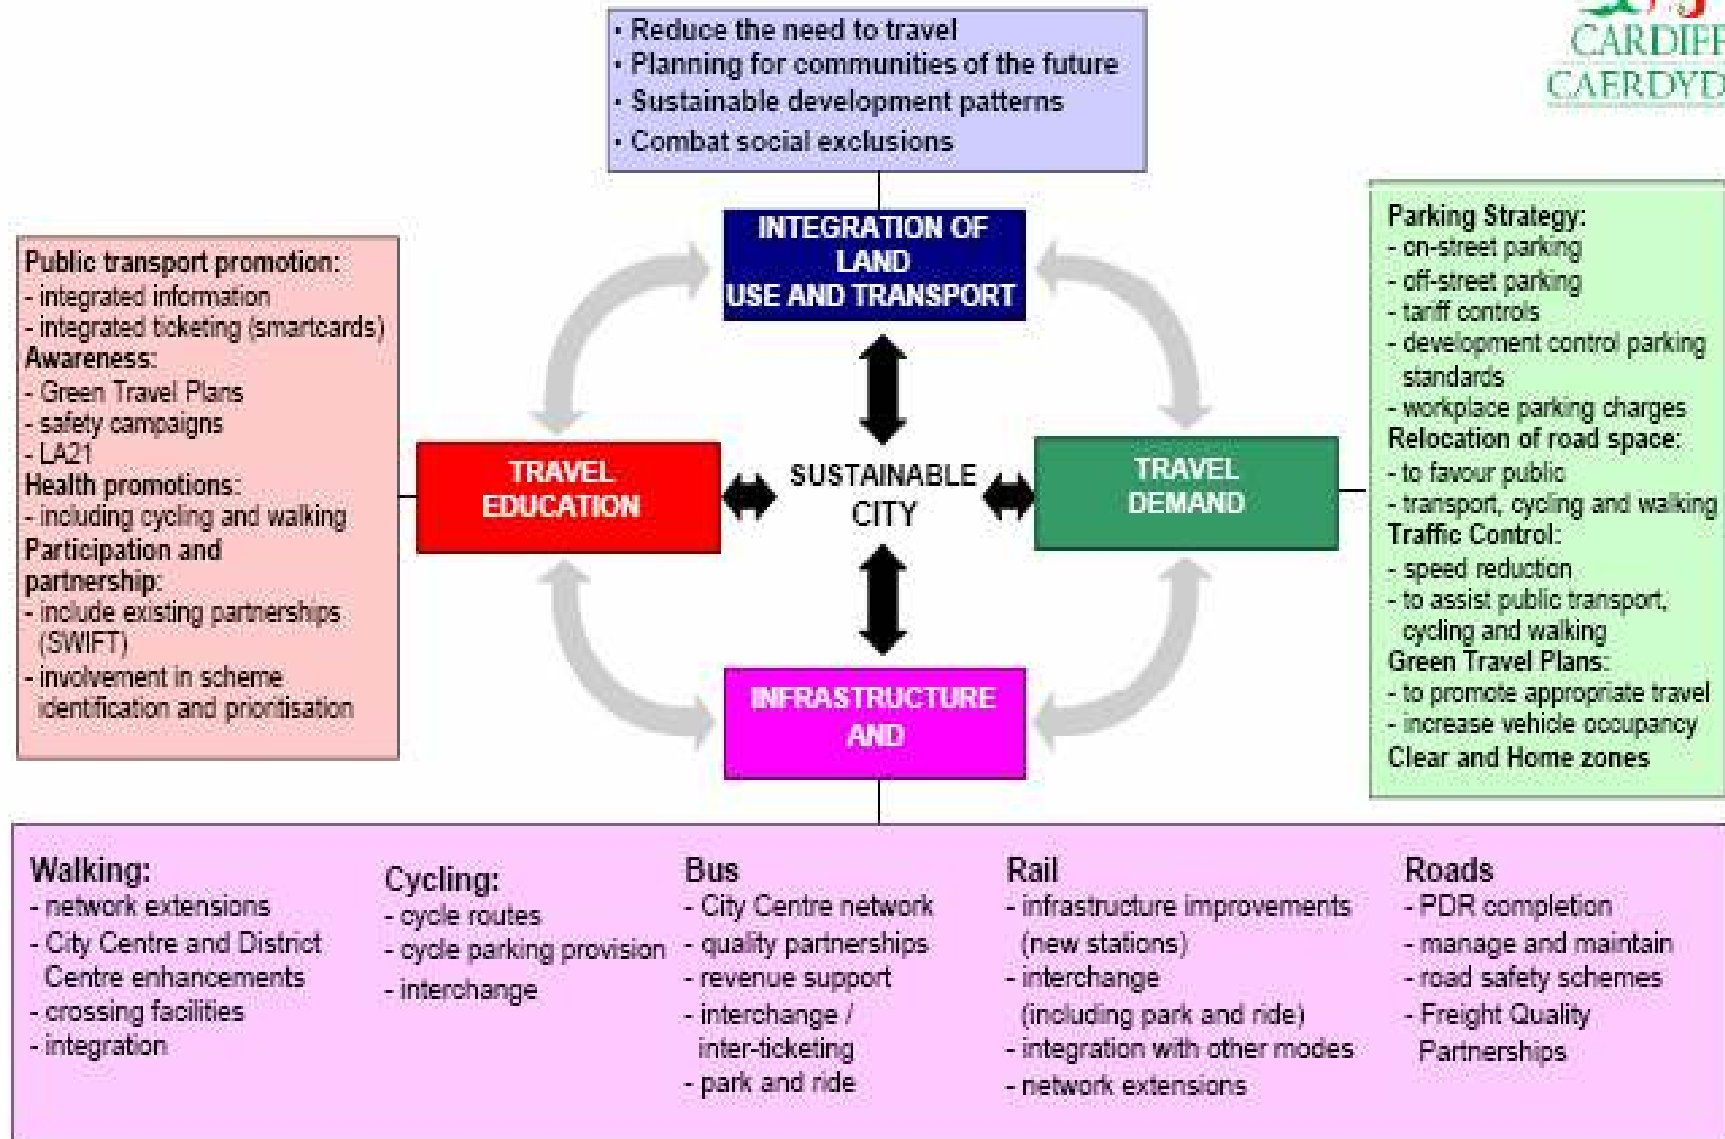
CARDIFF
CAERDYD

· Reduce the need to travel
· Planning for communities of the future
· Sustainable development patterns
· Combat social exclusions

INTEGRATION OF LAND USE AND TRANSPORT

Public transport promotion:
- integrated information
- integrated ticketing (smartcards)
Awareness:
- Green Travel Plans
- safety campaigns
- LA21
Health promotions:
- including cycling and walking
Participation and partnership:
- include existing partnerships (SWIFT)
- involvement in scheme identification and prioritisation

TRAVEL EDUCATION

SUSTAINABLE CITY

TRAVEL DEMAND

Parking Strategy:
- on-street parking
- off-street parking
- tariff controls
- development control parking standards
- workplace parking charges
Relocation of road space:
- to favour public
- transport, cycling and walking
Traffic Control:
- speed reduction
- to assist public transport, cycling and walking
Green Travel Plans:
- to promote appropriate travel
- increase vehicle occupancy
Clear and Home zones

INFRASTRUCTURE AND

Walking:
- network extensions
- City Centre and District Centre enhancements
- crossing facilities
- integration

Cycling:
- cycle routes
- cycle parking provision
- interchange

Bus
- City Centre network
- quality partnerships
- revenue support
- interchange / inter-ticketing
- park and ride

Rail
- infrastructure improvements (new stations)
- interchange (including park and ride)
- integration with other modes
- network extensions

Roads
- PDR completion
- manage and maintain
- road safety schemes
- Freight Quality Partnerships